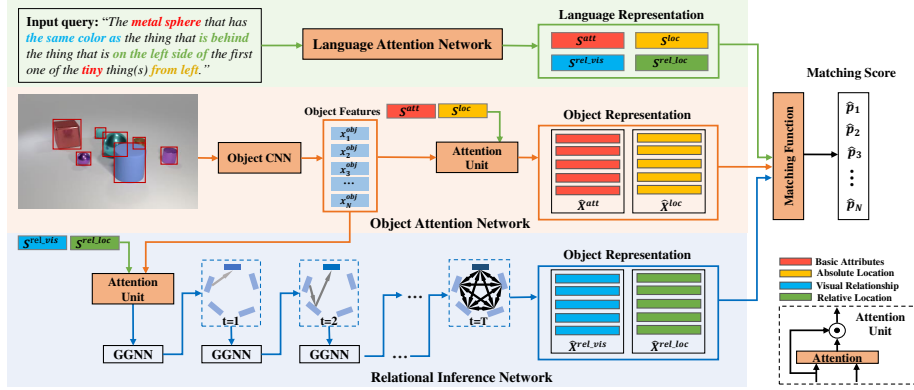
Input query: "The metal sphere that has the same color as the thing that is behind the thing that is on the left side of the first one of the tiny thing(s) from left."

Language Attention Network

Language Representation

$S^{att}$ $S^{loc}$

$S^{rel\_vis}$ $S^{rel\_loc}$

Matching Score

Object Features $S^{att}$ $S^{loc}$

$x_1^{obj}$ $x_2^{obj}$ $x_3^{obj}$ … $x_N^{obj}$

Object CNN

Attention Unit

Object Representation

$\tilde{X}^{att}$ $\tilde{X}^{loc}$

Matching Function

$\hat{p}_1$ $\hat{p}_2$ $\hat{p}_3$ … $\hat{p}_N$

Object Attention Network

$S^{rel\_vis}$ $S^{rel\_loc}$

Attention Unit

t=1 t=2 … t=T

GGNN GGNN GGNN …

Object Representation

$\tilde{X}^{rel\_vis}$ $\tilde{X}^{rel\_loc}$

Basic Attributes
Absolute Location
Visual Relationship
Relative Location

Attention Unit

Attention

Relational Inference Network